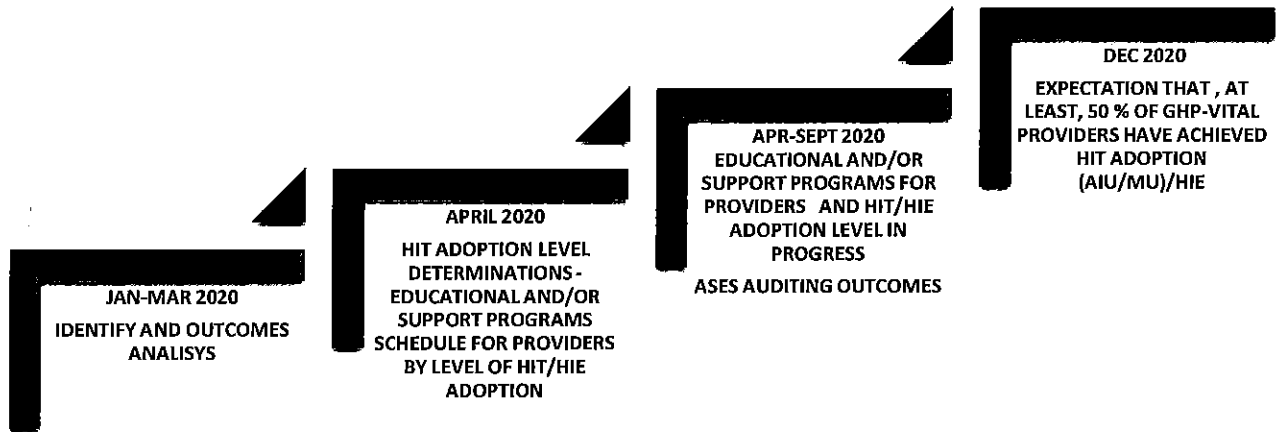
JAN-MAR 2020

IDENTIFY AND OUTCOMES ANALISYS

APRIL 2020

HIT ADOPTION LEVEL DETERMINATIONS - EDUCATIONAL AND/OR SUPPORT PROGRAMS SCHEDULE FOR PROVIDERS BY LEVEL OF HIT/HIE ADOPTION

APR-SEPT 2020

EDUCATIONAL AND/OR SUPPORT PROGRAMS FOR PROVIDERS AND HIT/HIE ADOPTION LEVEL IN PROGRESS

ASES AUDITING OUTCOMES

DEC 2020

EXPECTATION THAT , AT LEAST, 50 % OF GHP-VITAL PROVIDERS HAVE ACHIEVED HIT ADOPTION (AIU/MU)/HIE